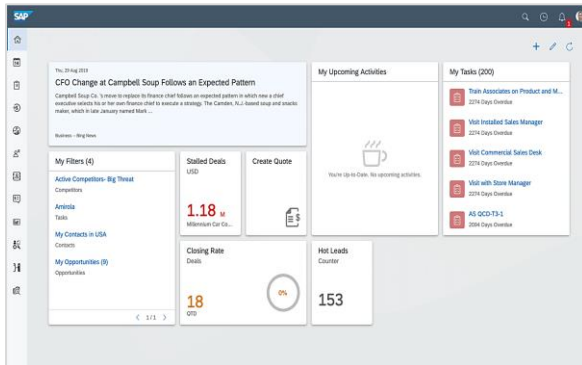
SAP

Thu, 29 Aug 2019
CFO Change at Campbell Soup Follows an Expected Pattern
Campbell Soup Co.'s move to replace its finance chief follows an expected pattern in which new a chief executive selects his or her own finance chief to execute a strategy. The Camden, N.J.-based soup and snacks maker, which in late January named Mark ...

Business – Bing News

My Upcoming Activities

You're Up-to-Date. No upcoming activities.

My Tasks (200)

Train Associates on Product and M...
2274 Days Overdue

Visit Installed Sales Manager
2274 Days Overdue

Visit Commercial Sales Desk
2274 Days Overdue

Visit with Store Manager
2274 Days Overdue

AS QCD-T3-1
2098 Days Overdue

My Filters (4)

Active Competitors- Big Threat
Competitors

Aminia
Tasks

My Contacts in USA
Contacts

My Opportunities (9)
Opportunities

‹ 1/1 ›

Stalled Deals
USD

1.18 M
Millennium Car Co...

Create Quote

Closing Rate
Deals

18
QTD

0%

Hot Leads
Counter

153